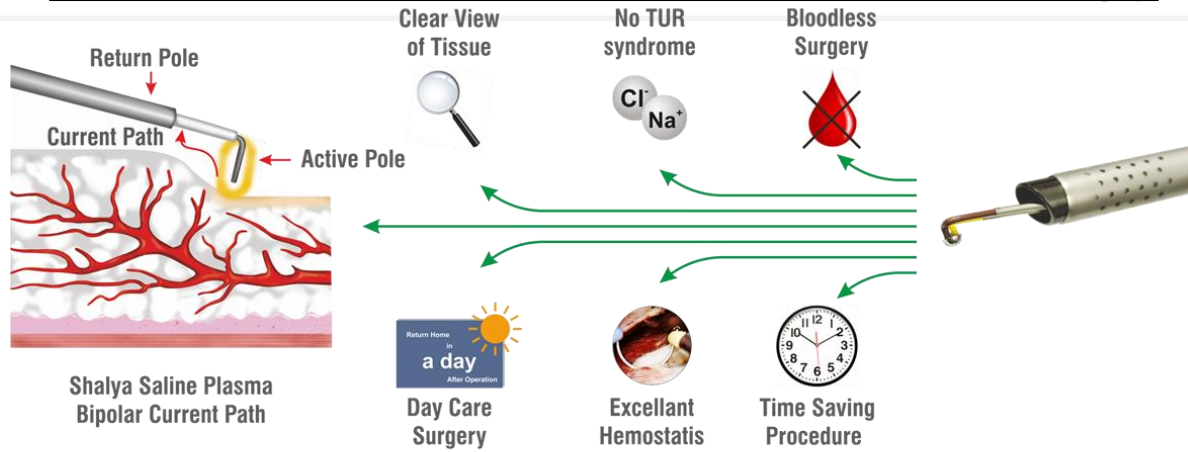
Return Pole

Current Path

Active Pole

Shalya Saline Plasma Bipolar Current Path

Clear View of Tissue

No TUR syndrome

$Cl^-$ $Na^+$

Bloodless Surgery

Return Home in a day After Operation

Day Care Surgery

Excellant Hemostatis

10 11 12 1 2 3 4 5 6 7 8 9

Time Saving Procedure